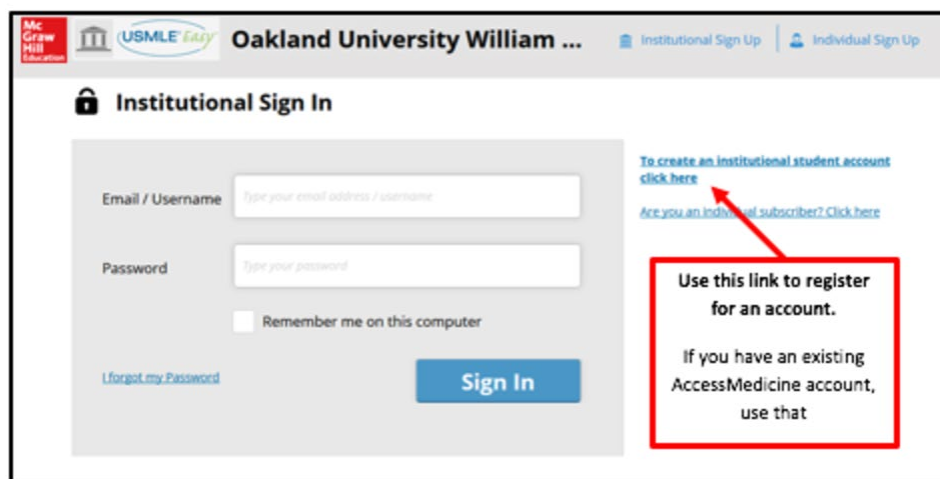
Mc Graw Hill Education

USMLE Easy

Oakland University William ...

Institutional Sign Up

Individual Sign Up

Institutional Sign In

Email / Username

Type your email address / username

Password

Type your password

Remember me on this computer

I forgot my Password

Sign In

To create an institutional student account click here

Are you an individual subscriber? Click here

Use this link to register for an account.

If you have an existing AccessMedicine account, use that